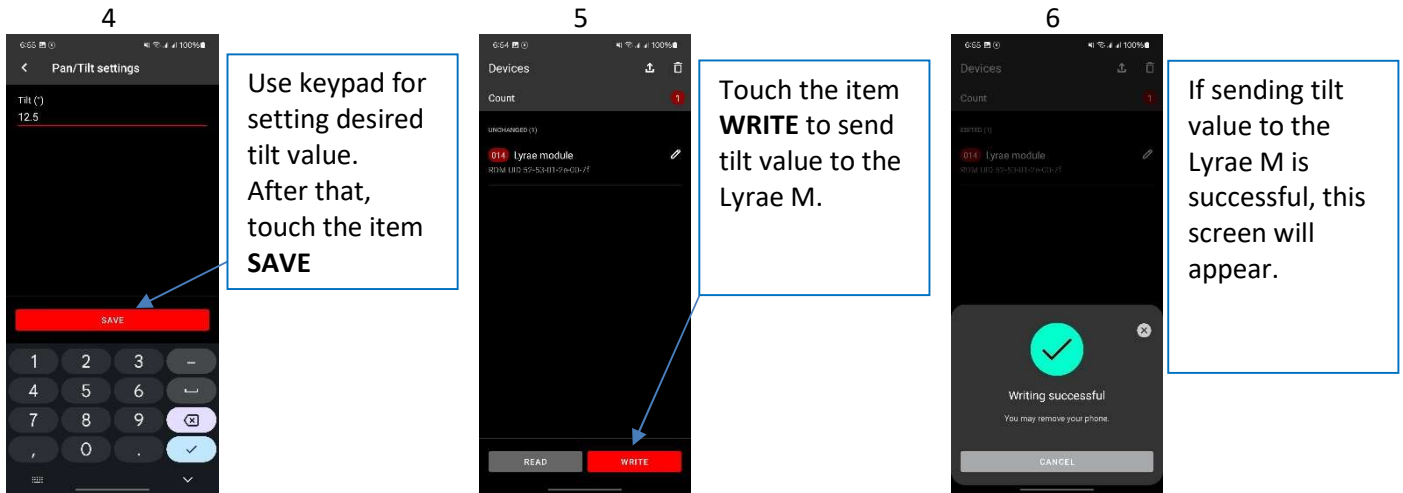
4

6:55

100%

Pan/Tilt settings

Tilt (°)

12.5

SAVE

1 2 3 –

4 5 6

7 8 9

, 0 .

Use keypad for setting desired tilt value. After that, touch the item **SAVE**

5

6:54

100%

Devices

Count

1

UNCHANGED (1)

014 Lyrae module

RDM UID 52-53-01-2e-00-7f

READ

WRITE

Touch the item **WRITE** to send tilt value to the Lyrae M.

6

6:55

100%

Devices

Count

1

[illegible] (1)

014 Lyrae module

RDM UID 52-53-01-2e-00-7f

Writing successful

You may remove your phone.

CANCEL

If sending tilt value to the Lyrae M is successful, this screen will appear.